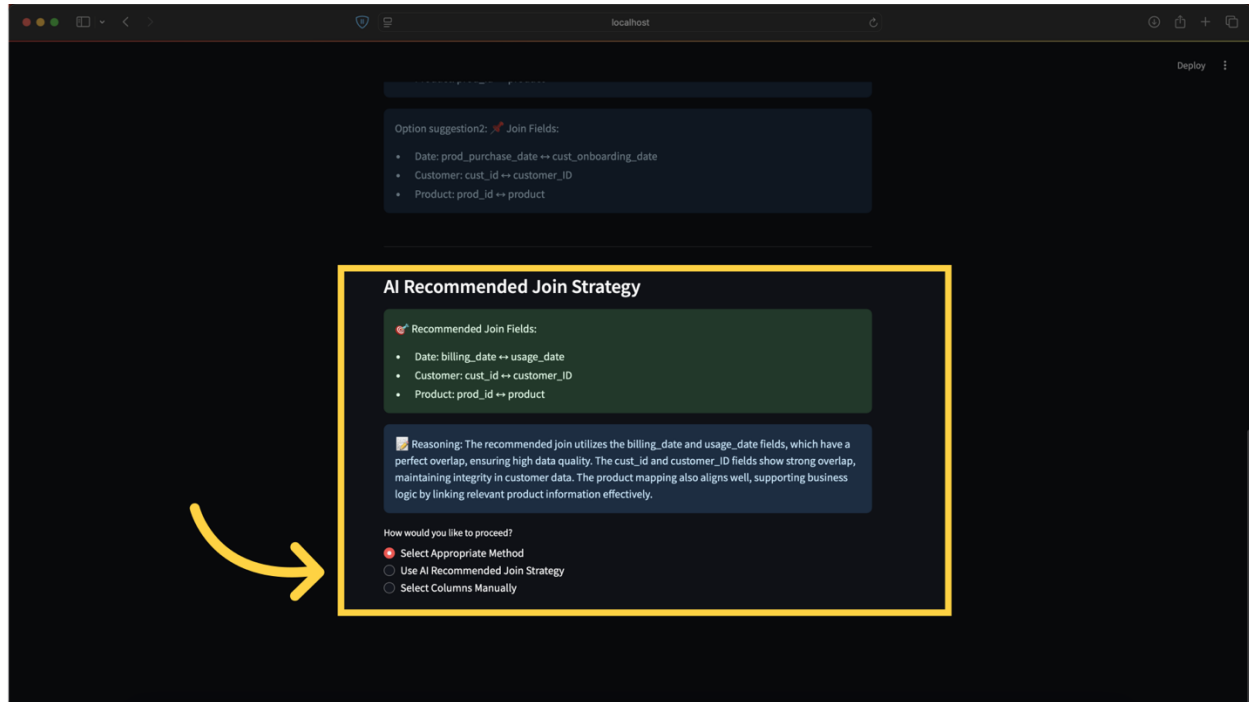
localhost

Deploy

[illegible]

Option suggestion2: 📌 Join Fields:

- Date: prod_purchase_date ↔ cust_onboarding_date
- Customer: cust_id ↔ customer_ID
- Product: prod_id ↔ product

AI Recommended Join Strategy

🎯 Recommended Join Fields:

- Date: billing_date ↔ usage_date
- Customer: cust_id ↔ customer_ID
- Product: prod_id ↔ product

📝 Reasoning: The recommended join utilizes the billing_date and usage_date fields, which have a perfect overlap, ensuring high data quality. The cust_id and customer_ID fields show strong overlap, maintaining integrity in customer data. The product mapping also aligns well, supporting business logic by linking relevant product information effectively.

How would you like to proceed?

Select Appropriate Method
Use AI Recommended Join Strategy
Select Columns Manually